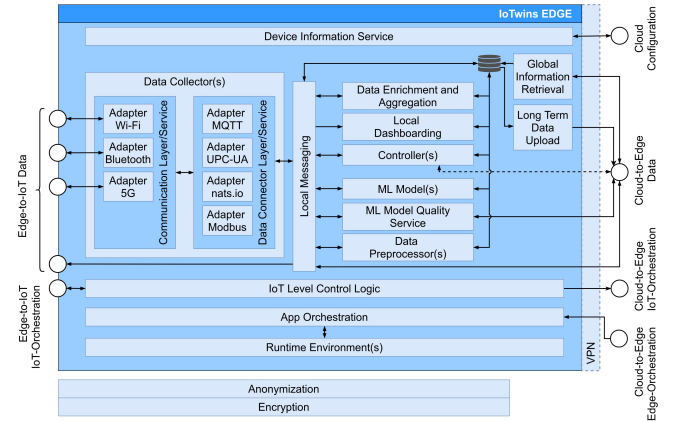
IoTwins EDGE

Device Information Service

Cloud Configuration

Data Collector(s)

Adapter Wi-Fi

Adapter Bluetooth

Adapter 5G

Communication Layer/Service

Adapter MQTT

Adapter UPC-UA

Adapter nats.io

Adapter Modbus

Data Connector Layer/Service

Local Messaging

Data Enrichment and Aggregation

Local Dashboarding

Controller(s)

ML Model(s)

ML Model Quality Service

Data Preprocessor(s)

Global Information Retrieval

Long Term Data Upload

Cloud-to-Edge Data

Edge-to-IoT Data

Edge-to-IoT IoT-Orchestration

IoT Level Control Logic

Cloud-to-Edge IoT-Orchestration

App Orchestration

Runtime Environment(s)

Cloud-to-Edge Edge-Orchestration

VPN

Anonymization

Encryption